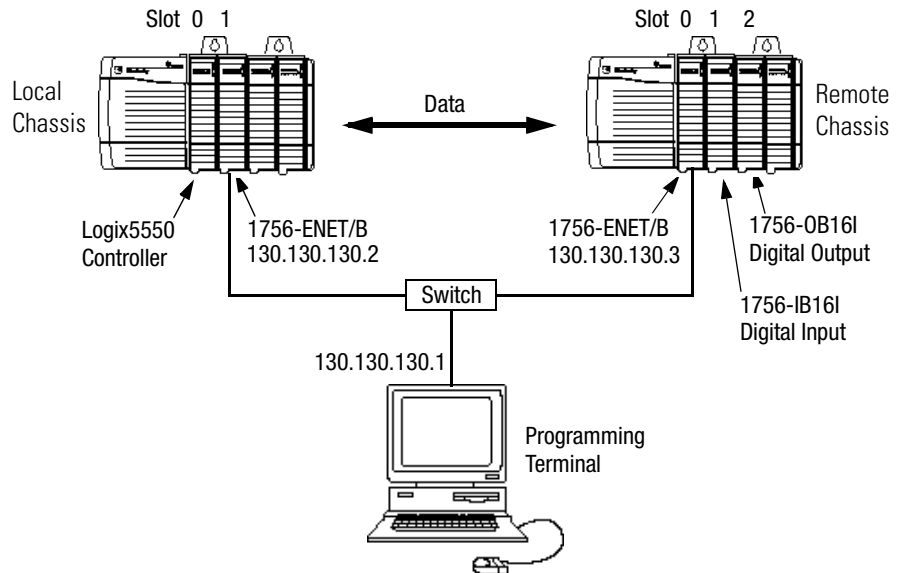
Slot 0 1

Slot 0 1 2

Local Chassis

Data

Remote Chassis

Logix5550 Controller

1756-ENET/B
130.130.130.2

1756-ENET/B
130.130.130.3

1756-OB16I
Digital Output

1756-IB16I
Digital Input

Switch

130.130.130.1

Programming Terminal